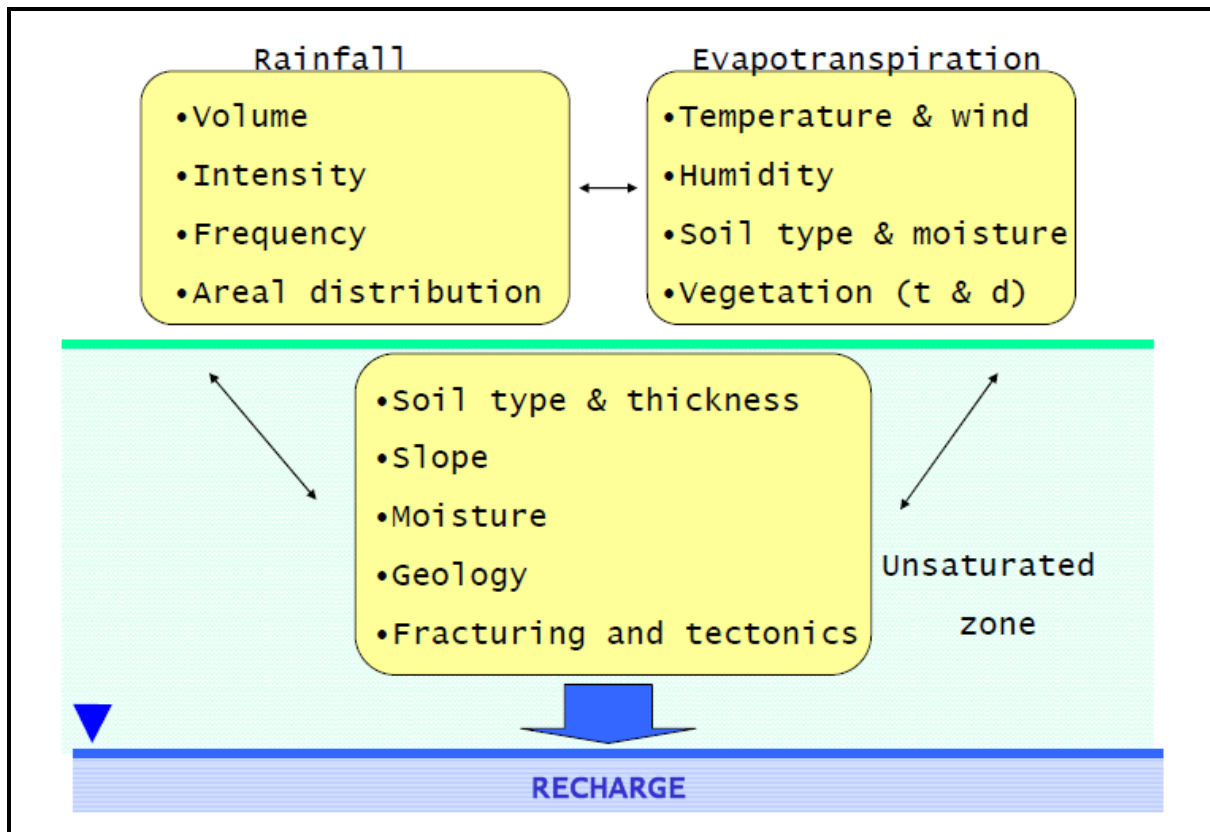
Rainfall

•Volume
•Intensity
•Frequency
•Areal distribution

Evapotranspiration

•Temperature & wind
•Humidity
•Soil type & moisture
•Vegetation (t & d)

•Soil type & thickness
•Slope
•Moisture
•Geology
•Fracturing and tectonics

Unsaturated zone

RECHARGE